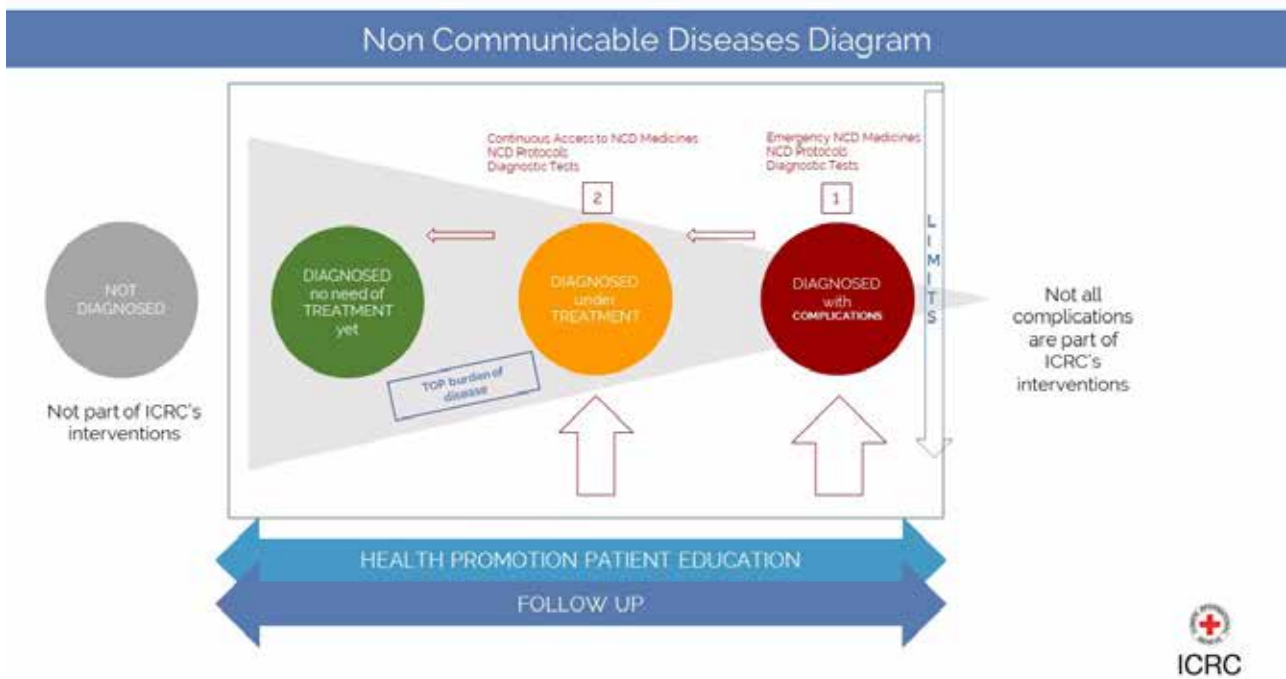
Non Communicable Diseases Diagram

Continuous Access to NCD Medicines
NCD Protocols
Diagnostic Tests

Emergency NCD Medicines
NCD Protocols
Diagnostic Tests

2

1

L I M I T S

NOT DIAGNOSED

Not part of ICRC's interventions

DIAGNOSED no need of TREATMENT yet

DIAGNOSED under TREATMENT

DIAGNOSED with COMPLICATIONS

Not all complications are part of ICRC's interventions

TOP burden of disease

HEALTH PROMOTION PATIENT EDUCATION

FOLLOW UP

ICRC